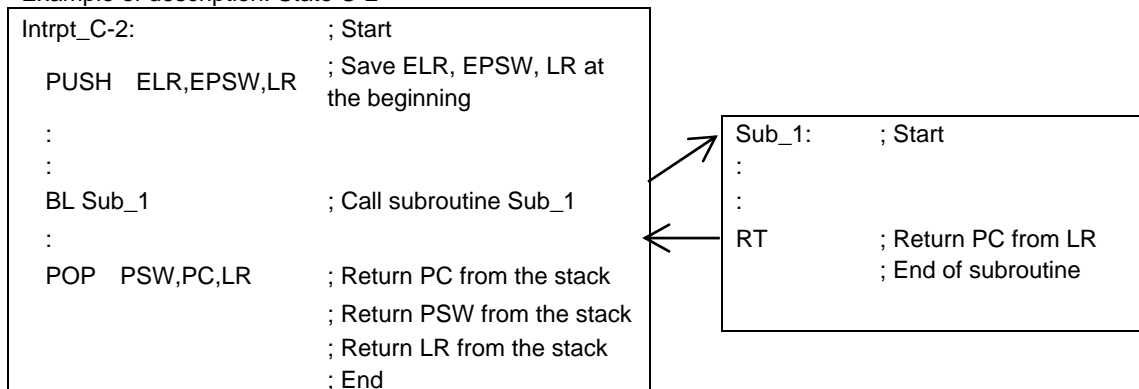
Example of description: State C-2

Intrpt_C-2: ; Start

PUSH ELR,EPSW,LR ; Save ELR, EPSW, LR at the beginning

:

:

BL Sub_1 ; Call subroutine Sub_1

:

POP PSW,PC,LR ; Return PC from the stack

; Return PSW from the stack

; Return LR from the stack

; End

Sub_1: ; Start

:

:

RT ; Return PC from LR

; End of subroutine